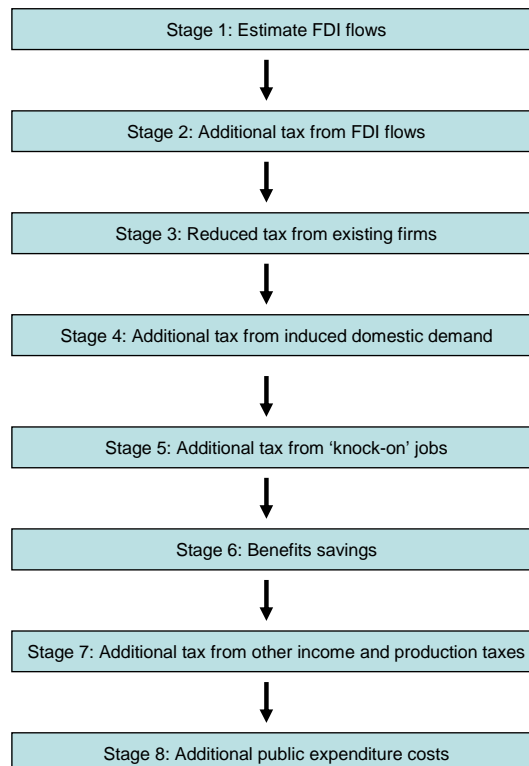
Stage 1: Estimate FDI flows

Stage 2: Additional tax from FDI flows

Stage 3: Reduced tax from existing firms

Stage 4: Additional tax from induced domestic demand

Stage 5: Additional tax from 'knock-on' jobs

Stage 6: Benefits savings

Stage 7: Additional tax from other income and production taxes

Stage 8: Additional public expenditure costs